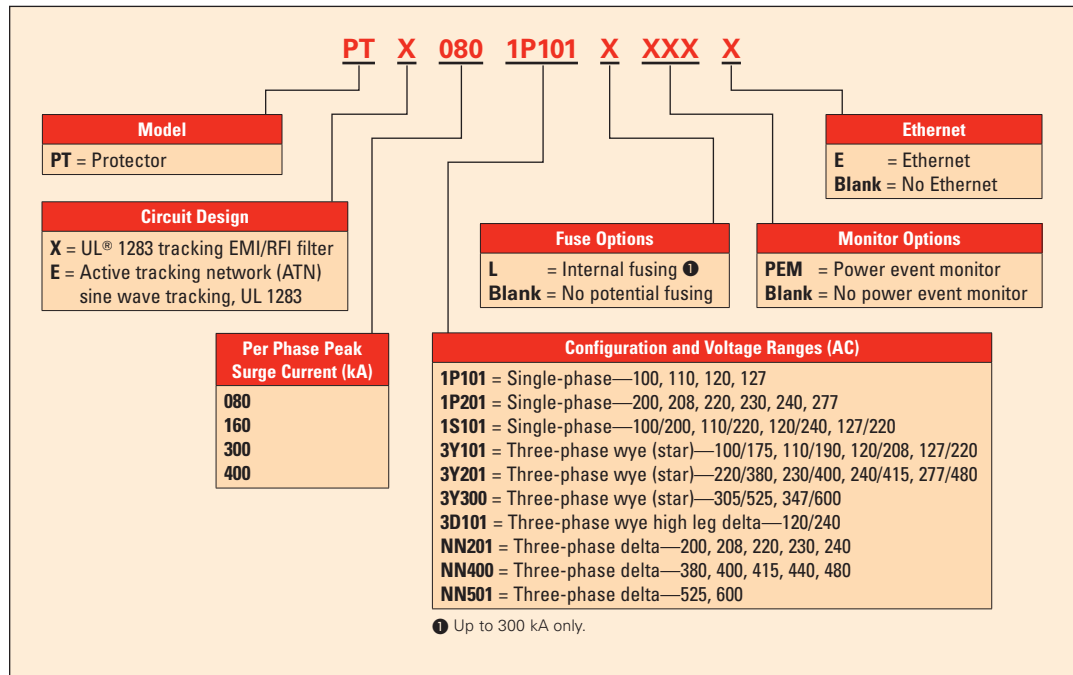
PT X 080 1P101 X XXX X

Model
**PT** = Protector

Circuit Design
**X** = UL® 1283 tracking EMI/RFI filter
**E** = Active tracking network (ATN) sine wave tracking, UL 1283

Per Phase Peak Surge Current (kA)
080
160
300
400

Fuse Options
**L** = Internal fusing ❶
**Blank** = No potential fusing

Configuration and Voltage Ranges (AC)
**1P101** = Single-phase—100, 110, 120, 127
**1P201** = Single-phase—200, 208, 220, 230, 240, 277
**1S101** = Single-phase—100/200, 110/220, 120/240, 127/220
**3Y101** = Three-phase wye (star)—100/175, 110/190, 120/208, 127/220
**3Y201** = Three-phase wye (star)—220/380, 230/400, 240/415, 277/480
**3Y300** = Three-phase wye (star)—305/525, 347/600
**3D101** = Three-phase wye high leg delta—120/240
**NN201** = Three-phase delta—200, 208, 220, 230, 240
**NN400** = Three-phase delta—380, 400, 415, 440, 480
**NN501** = Three-phase delta—525, 600

❶ Up to 300 kA only.

Ethernet
**E** = Ethernet
**Blank** = No Ethernet

Monitor Options
**PEM** = Power event monitor
**Blank** = No power event monitor